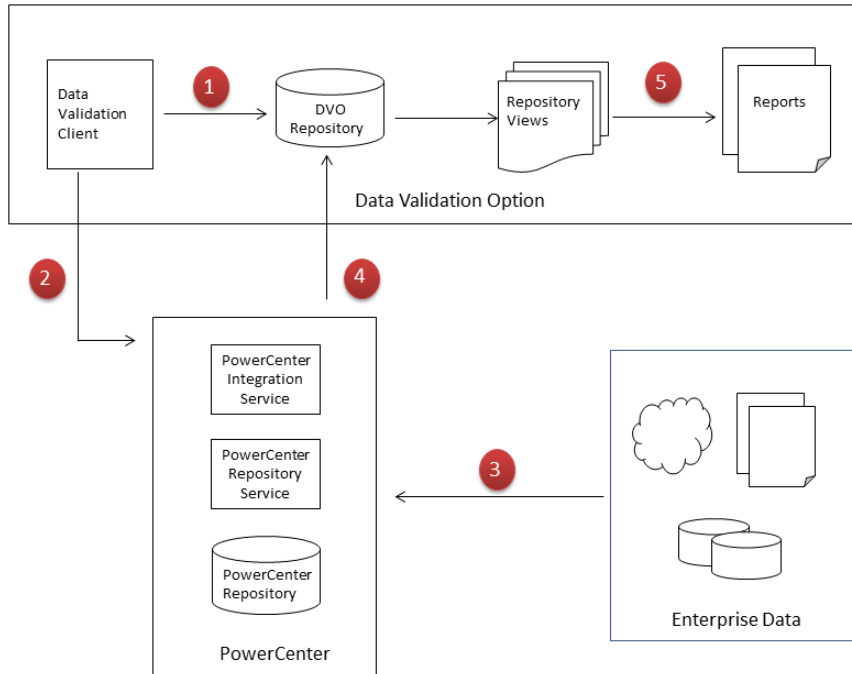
Data Validation Client

1

DVO Repository

Repository Views

5

Reports

Data Validation Option

2

4

PowerCenter Integration Service

PowerCenter Repository Service

PowerCenter Repository

PowerCenter

3

Enterprise Data